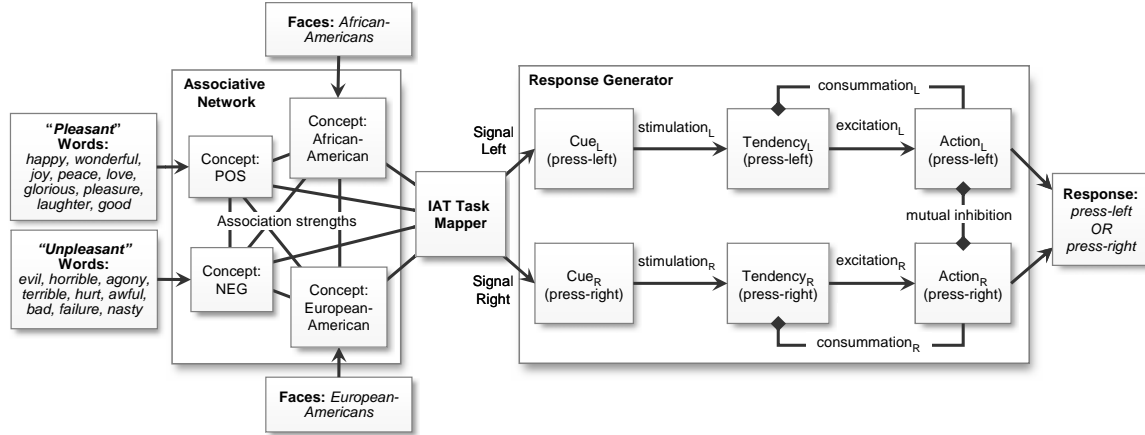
Faces: African-Americans

Associative Network

"Pleasant" Words: happy, wonderful, joy, peace, love, glorious, pleasure, laughter, good

Concept: POS

Concept: African-American

Association strengths

"Unpleasant" Words: evil, horrible, agony, terrible, hurt, awful, bad, failure, nasty

Concept: NEG

Concept: European-American

Faces: European-Americans

IAT Task Mapper

Signal Left

Signal Right

Response Generator

Cue$_L$ (press-left)

stimulation$_L$

Tendency$_L$ (press-left)

excitation$_L$

Action$_L$ (press-left)

consummation$_L$

mutual inhibition

Cue$_R$ (press-right)

stimulation$_R$

Tendency$_R$ (press-right)

excitation$_R$

Action$_R$ (press-right)

consummation$_R$

Response: press-left OR press-right